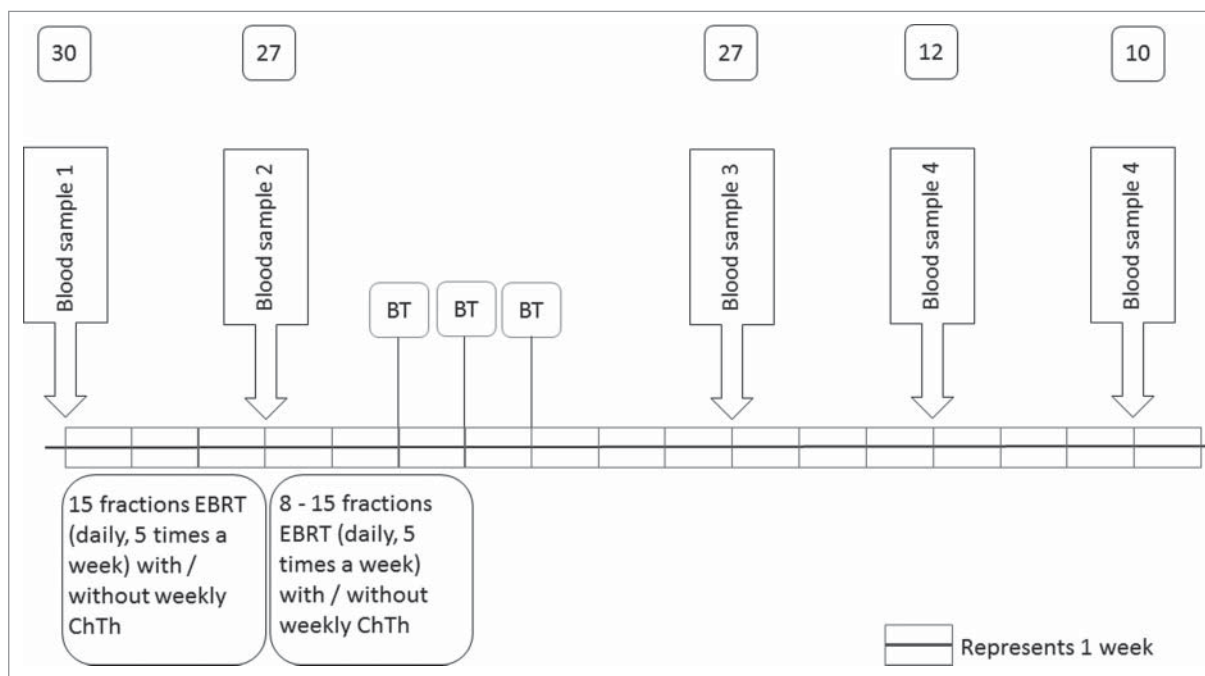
30

27

27

12

10

Blood sample 1

Blood sample 2

BT

BT

BT

Blood sample 3

Blood sample 4

Blood sample 4

15 fractions EBRT (daily, 5 times a week) with / without weekly ChTh

8 - 15 fractions EBRT (daily, 5 times a week) with / without weekly ChTh

Represents 1 week